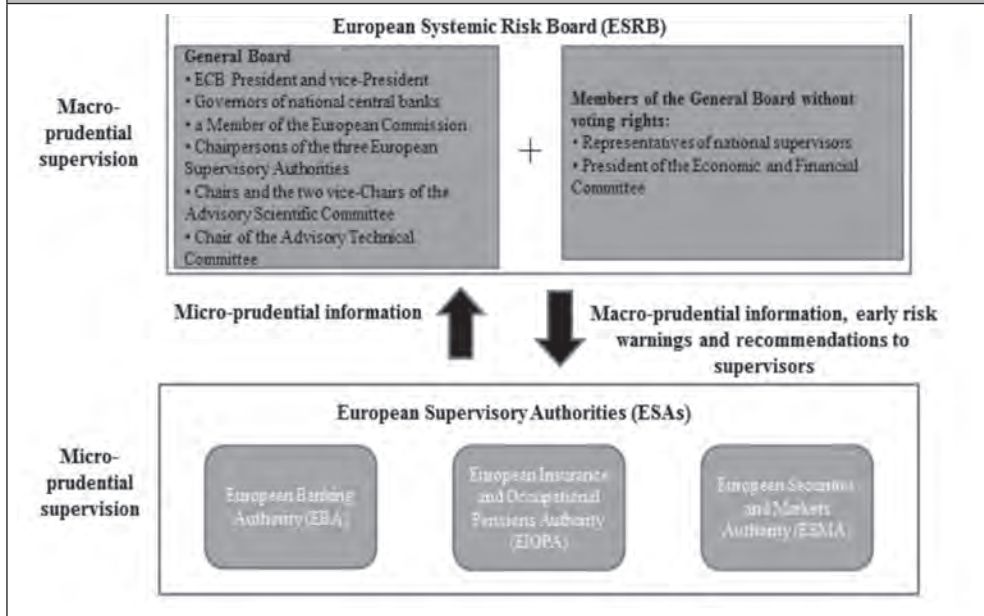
Macro-prudential supervision

European Systemic Risk Board (ESRB)

General Board
• ECB President and vice-President
• Governors of national central banks
• a Member of the European Commission
• Chairpersons of the three European Supervisory Authorities
• Chairs and the two vice-Chairs of the Advisory Scientific Committee
• Chair of the Advisory Technical Committee

+

Members of the General Board without voting rights:
• Representatives of national supervisors
• President of the Economic and Financial Committee

Micro-prudential information

Macro-prudential information, early risk warnings and recommendations to supervisors

Micro-prudential supervision

European Supervisory Authorities (ESAs)

European Banking Authority (EBA)

European Insurance and Occupational Pensions Authority (EIOPA)

European Securities and Markets Authority (ESMA)